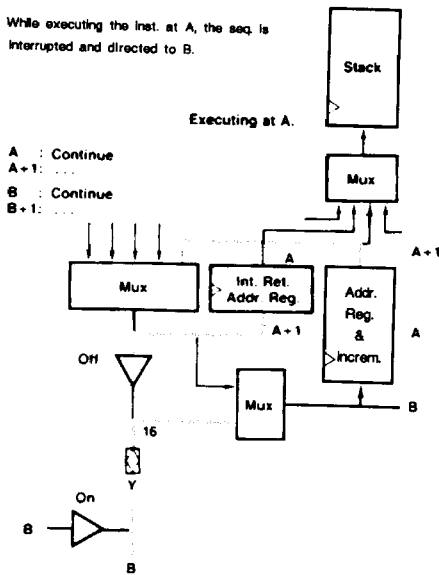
While executing the inst. at A, the seq. is interrupted and directed to B.

Stack

Executing at A.

A : Continue
A+1: ...

B : Continue
B+1: ...

Mux

Mux

A

Int. Ret. Addr. Reg.

A+1

Addr. Reg. & Increm.

A

A+1

Off

Mux

B

16

Y

On

B

B